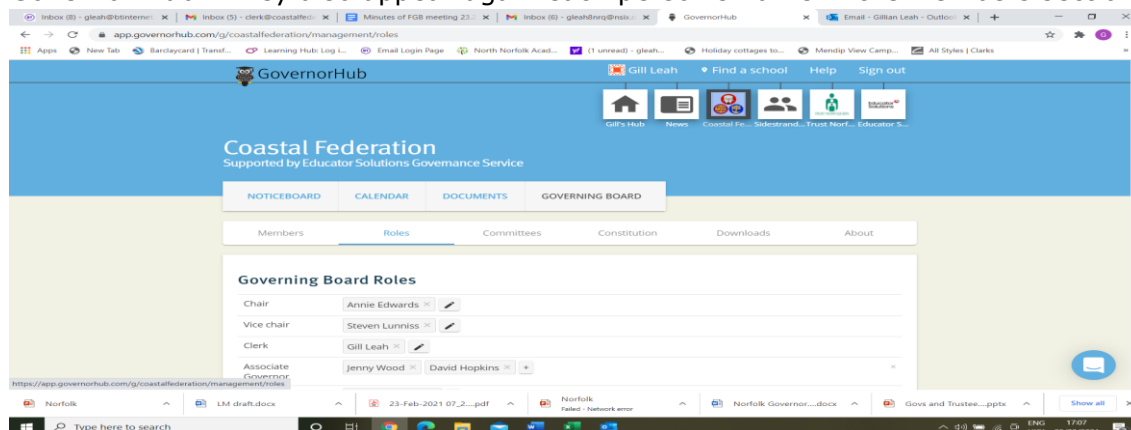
Inbox (8) - gleah@btinternet | Inbox (5) - clerk@coastalfed | Minutes of FGB meeting 23.2 | Inbox (6) - gleah@nrsi.o | GovernorHub | Email - Gillian Leah - Outlook | +

app.governorhub.com/g/coastalfederation/management/roles

Apps New Tab Barclaycard | Transf... Learning Hub: Log i... Email Login Page North Norfolk Acad... (1 unread) - gleah... Holiday cottages to... Mendip View Camp... All Styles | Clarks

GovernorHub

Gill Leah Find a school Help Sign out

Gill's Hub News Coastal Fe... Sidestrand... Trust Norf... Educator S...

Coastal Federation
Supported by Educator Solutions Governance Service

NOTICEBOARD CALENDAR DOCUMENTS GOVERNING BOARD

Members Roles Committees Constitution Downloads About

Governing Board Roles

Chair Annie Edwards ×
Vice chair Steven Lunniss ×
Clerk Gill Leah ×
Associate Governor Jenny Wood × David Hopkins × +

https://app.governorhub.com/g/coastalfederation/management/roles

Norfolk | LM draft.docx | 23-Feb-2021 07_2....pdf | Norfolk Failed - Network error | Norfolk Governor....docx | Govs and Trustee....pptx | Show all

Type here to search

ENG 17:07